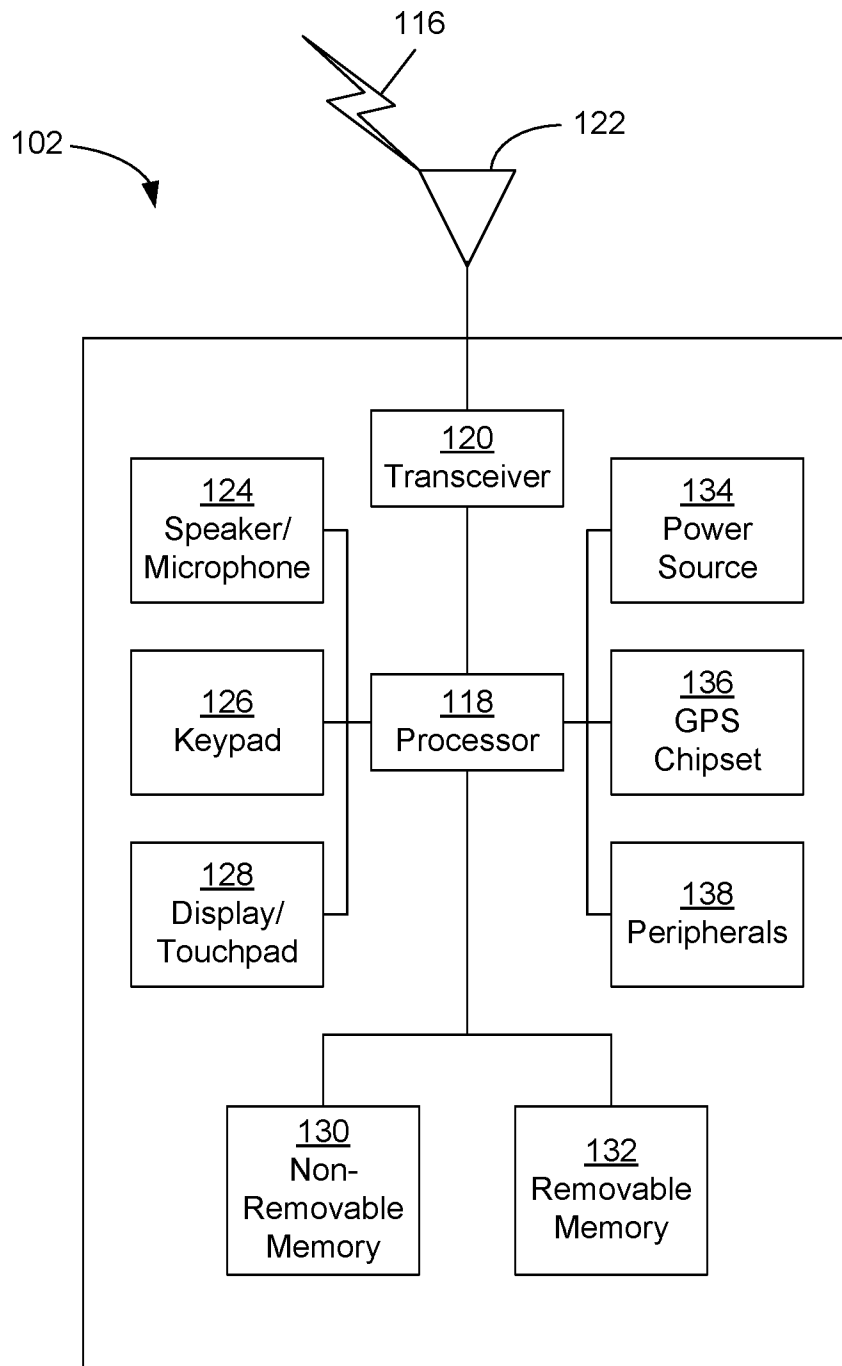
116

102

122

120
Transceiver

124
Speaker/
Microphone

134
Power
Source

126
Keypad

118
Processor

136
GPS
Chipset

128
Display/
Touchpad

138
Peripherals

130
Non-
Removable
Memory

132
Removable
Memory